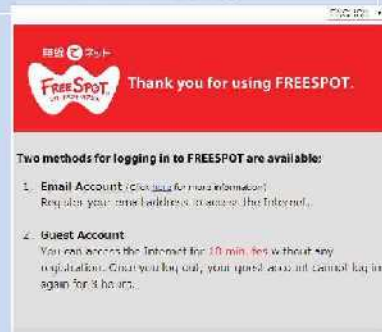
ENGLISH

無料 で ネット

FREESPOT

Thank you for using FREESPOT.

Two methods for logging in to FREESPOT are available:

1. Email Account (Click here for more information)
Register your email address to access the Internet.

2. Guest Account
You can access the Internet for 10 min. for without any registration. Once you log out, your guest account cannot log in again for 3 hours.